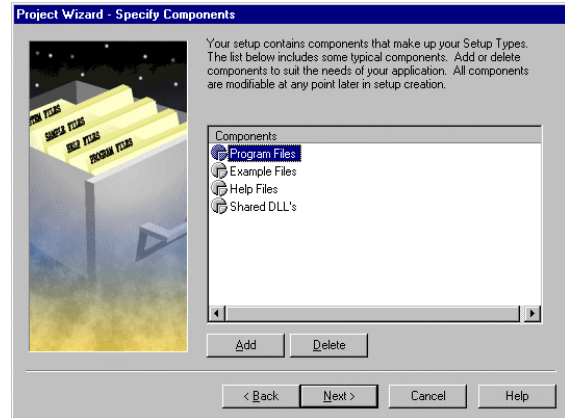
Project Wizard - Specify Components

Your setup contains components that make up your Setup Types. The list below includes some typical components. Add or delete components to suit the needs of your application. All components are modifiable at any point later in setup creation.

TOM FILES
SAMPLE FILES
HELP FILES
PROGRAM FILES

Components
Program Files
Example Files
Help Files
Shared DLL's

Add
Delete

< Back
Next >
Cancel
Help